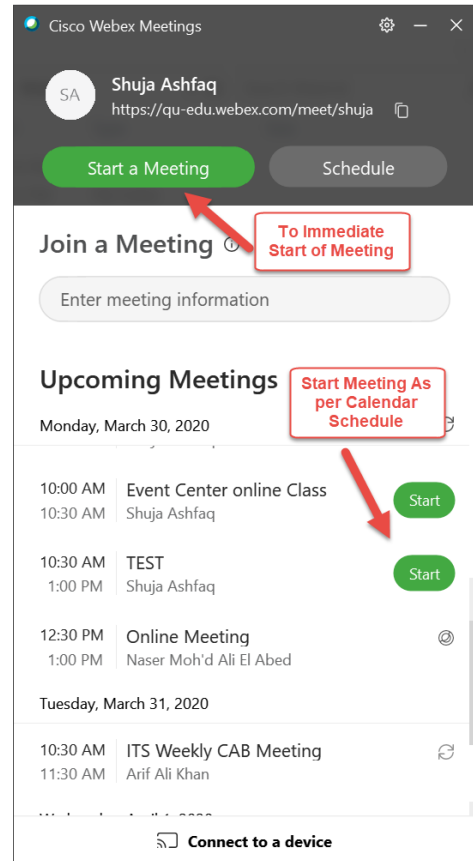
Cisco Webex Meetings

SA
Shuja Ashfaq
https://qu-edu.webex.com/meet/shuja

Start a Meeting
Schedule

To Immediate Start of Meeting

Join a Meeting

Enter meeting information

Upcoming Meetings

Start Meeting As per Calendar Schedule

Monday, March 30, 2020

10:00 AM
10:30 AM
Event Center online Class
Shuja Ashfaq
Start

10:30 AM
1:00 PM
TEST
Shuja Ashfaq
Start

12:30 PM
1:00 PM
Online Meeting
Naser Moh'd Ali El Abed

Tuesday, March 31, 2020

10:30 AM
11:30 AM
ITS Weekly CAB Meeting
Arif Ali Khan

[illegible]

Connect to a device